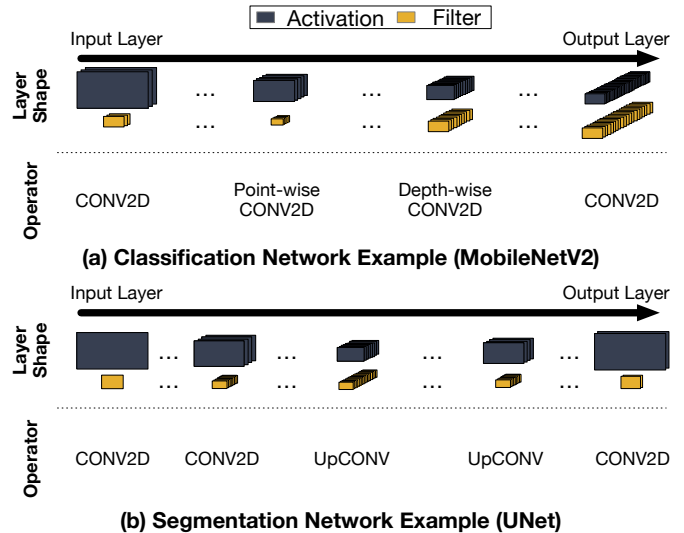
Activation Filter

Input Layer

Output Layer

Layer Shape

…
…
…
…
…
…

Operator

CONV2D

Point-wise CONV2D

Depth-wise CONV2D

CONV2D

(a) Classification Network Example (MobileNetV2)

Input Layer

Output Layer

Layer Shape

…
…
…
…
…
…
…
…

Operator

CONV2D

CONV2D

UpCONV

UpCONV

CONV2D

(b) Segmentation Network Example (UNet)